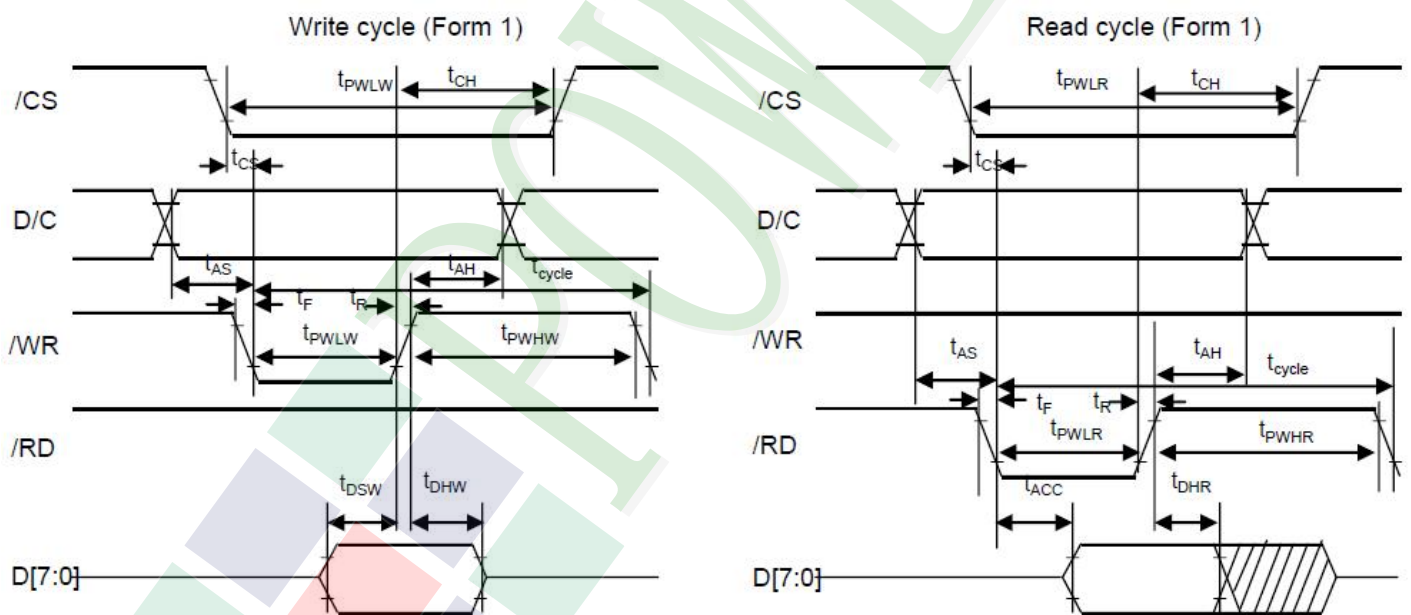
Write cycle (Form 1)

/CS
$t_{PWLW}$
$t_{CH}$
$t_{CS}$
D/C
$t_{AS}$
$t_{AH}$
$t_{cycle}$
$t_F$
$t_R$
/WR
$t_{PWLW}$
$t_{PWHW}$
/RD
$t_{DSW}$
$t_{DHW}$
D[7:0]

Read cycle (Form 1)

/CS
$t_{PWLR}$
$t_{CH}$
$t_{CS}$
D/C
/WR
$t_{AS}$
$t_{AH}$
$t_{cycle}$
$t_F$
$t_R$
/RD
$t_{PWLR}$
$t_{PWHR}$
$t_{ACC}$
$t_{DHR}$
D[7:0]